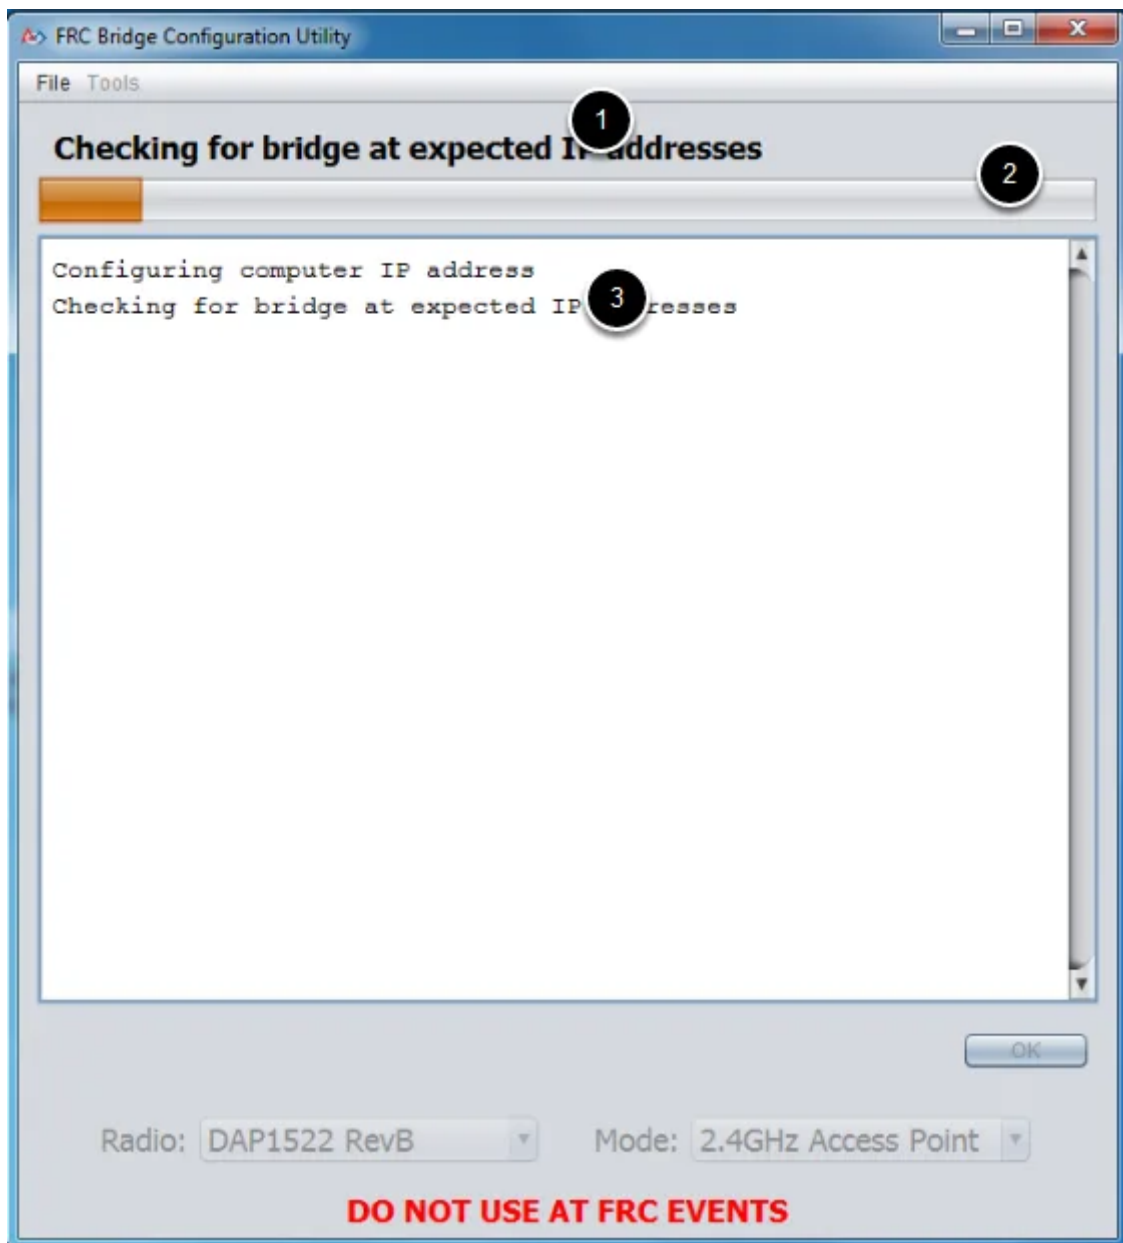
FRC Bridge Configuration Utility

File Tools

Checking for bridge at expected I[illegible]addresses

1

2

Configuring computer IP address
Checking for bridge at expected IP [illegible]resses

3

OK

Radio: DAP1522 RevB

Mode: 2.4GHz Access Point

DO NOT USE AT FRC EVENTS